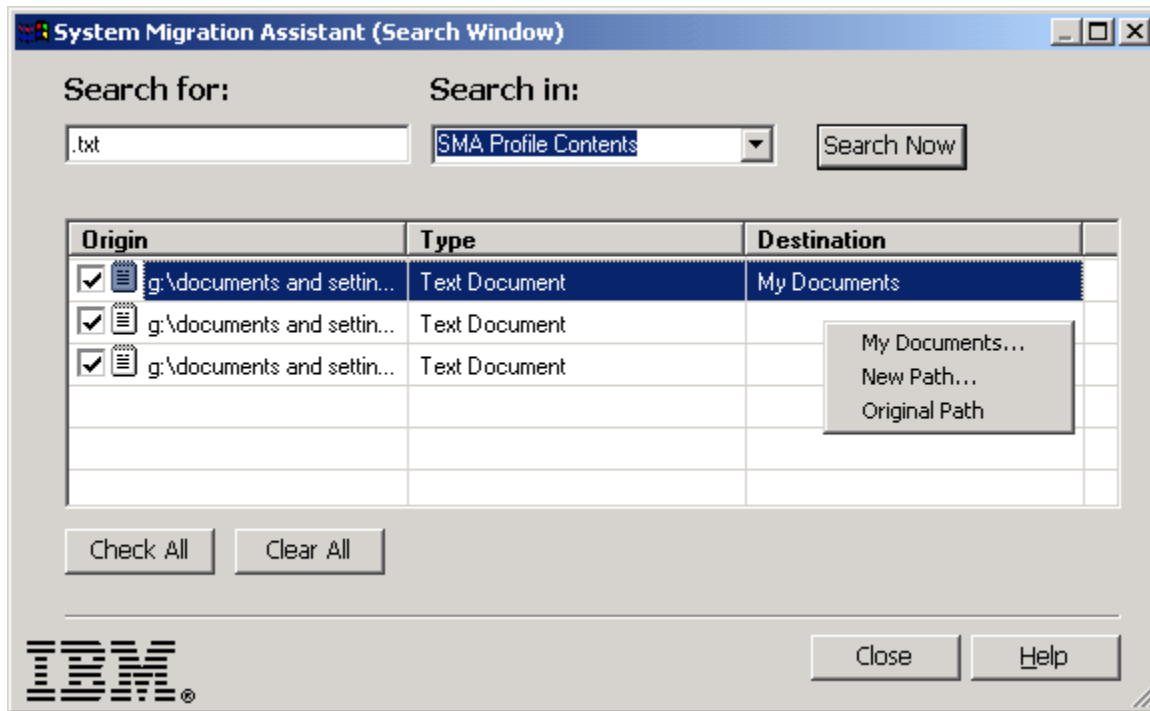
System Migration Assistant (Search Window)

Search for:

.txt

Search in:

SMA Profile Contents

Search Now

| Origin | Type | Destination |
|---|---|---|
| g:\documents and settin... | Text Document | My Documents |
| g:\documents and settin... | Text Document | |
| g:\documents and settin... | Text Document | |

My Documents...
New Path...
Original Path

Check All

Clear All

IBM®

Close

Help